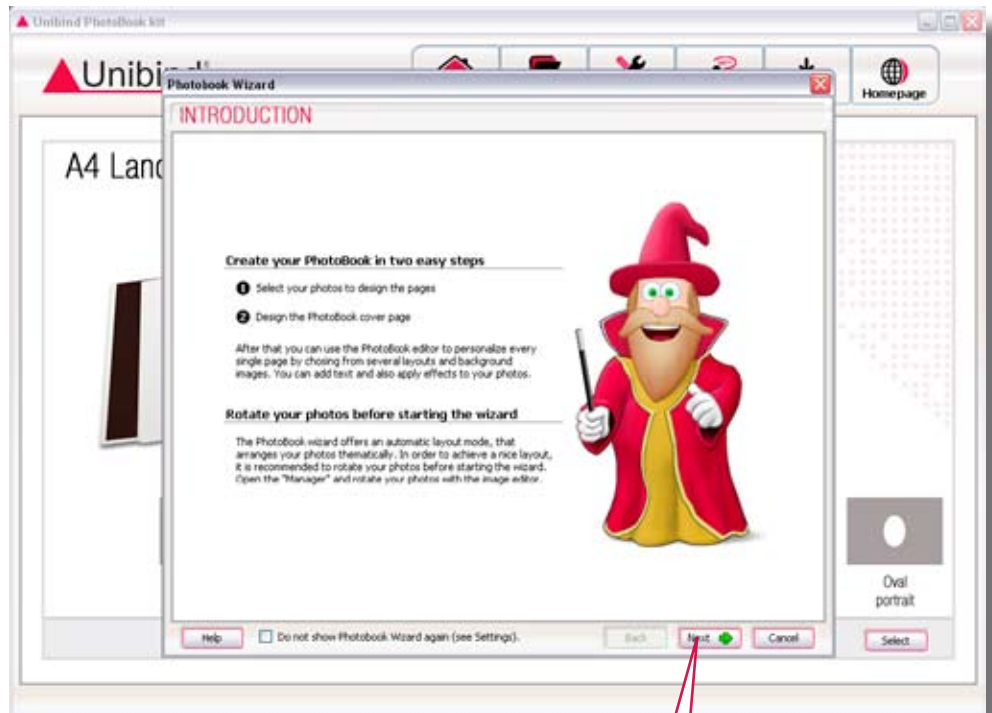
Unibind PhotoBook kit

Unibind

Homepage

A4 Lanc

Photobook Wizard

INTRODUCTION

Create your PhotoBook in two easy steps

1 Select your photos to design the pages

2 Design the PhotoBook cover page

After that you can use the PhotoBook editor to personalize every single page by chosing from several layouts and background images. You can add text and also apply effects to your photos.

Rotate your photos before starting the wizard

The PhotoBook wizard offers an automatic layout mode, that arranges your photos thematically. In order to achieve a nice layout, it is recommended to rotate your photos before starting the wizard. Open the "Manager" and rotate your photos with the image editor.

Help

Do not show Photobook Wizard again (see Settings).

Back

Next

Cancel

Oval portrait

Select